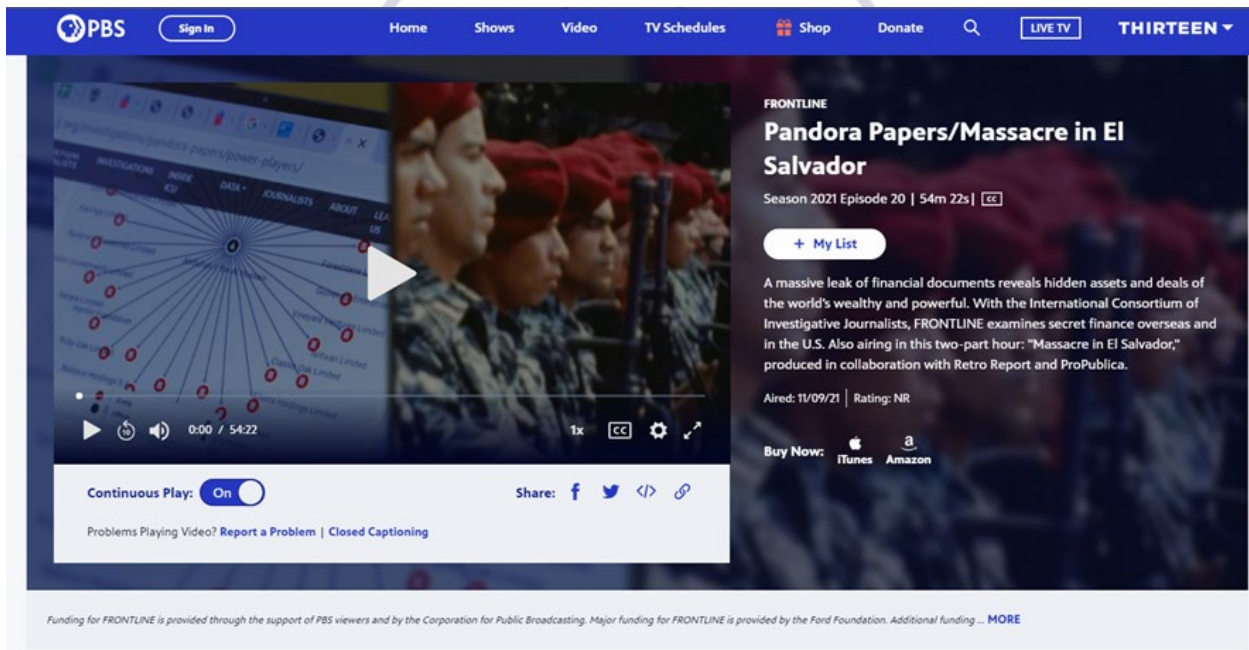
PBS Sign In Home Shows Video TV Schedules Shop Donate LIVE TV THIRTEEN

FRONTLINE

Pandora Papers/Massacre in El Salvador

Season 2021 Episode 20 | 54m 22s | CC

+ My List

A massive leak of financial documents reveals hidden assets and deals of the world's wealthy and powerful. With the International Consortium of Investigative Journalists, FRONTLINE examines secret finance overseas and in the U.S. Also airing in this two-part hour: "Massacre in El Salvador," produced in collaboration with Retro Report and ProPublica.

Aired: 11/09/21 | Rating: NR

Buy Now: iTunes Amazon

0:00 / 54:22 1x CC

Continuous Play: On

Share:

Problems Playing Video? Report a Problem | Closed Captioning

Funding for FRONTLINE is provided through the support of PBS viewers and by the Corporation for Public Broadcasting. Major funding for FRONTLINE is provided by the Ford Foundation. Additional funding ... MORE